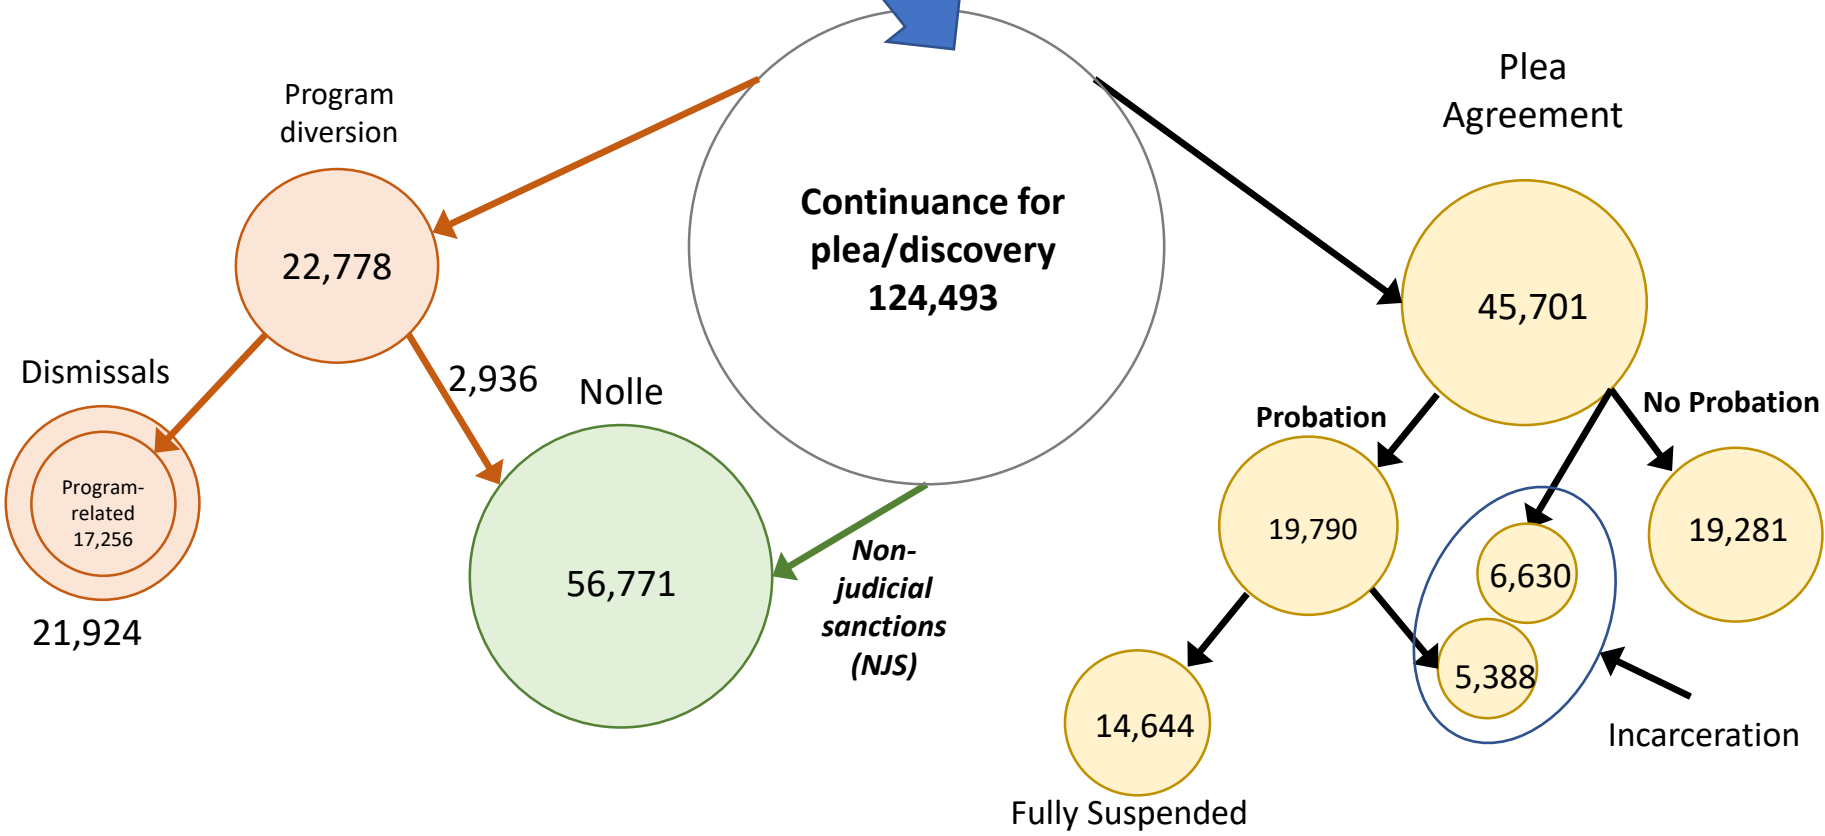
Continuance for plea/discovery 124,493

Program diversion

22,778

Dismissals

Program-related 17,256

21,924

2,936

Nolle

56,771

Non-judicial sanctions (NJS)

Plea Agreement

45,701

Probation

No Probation

19,790

6,630

19,281

5,388

14,644

Fully Suspended

Incarceration